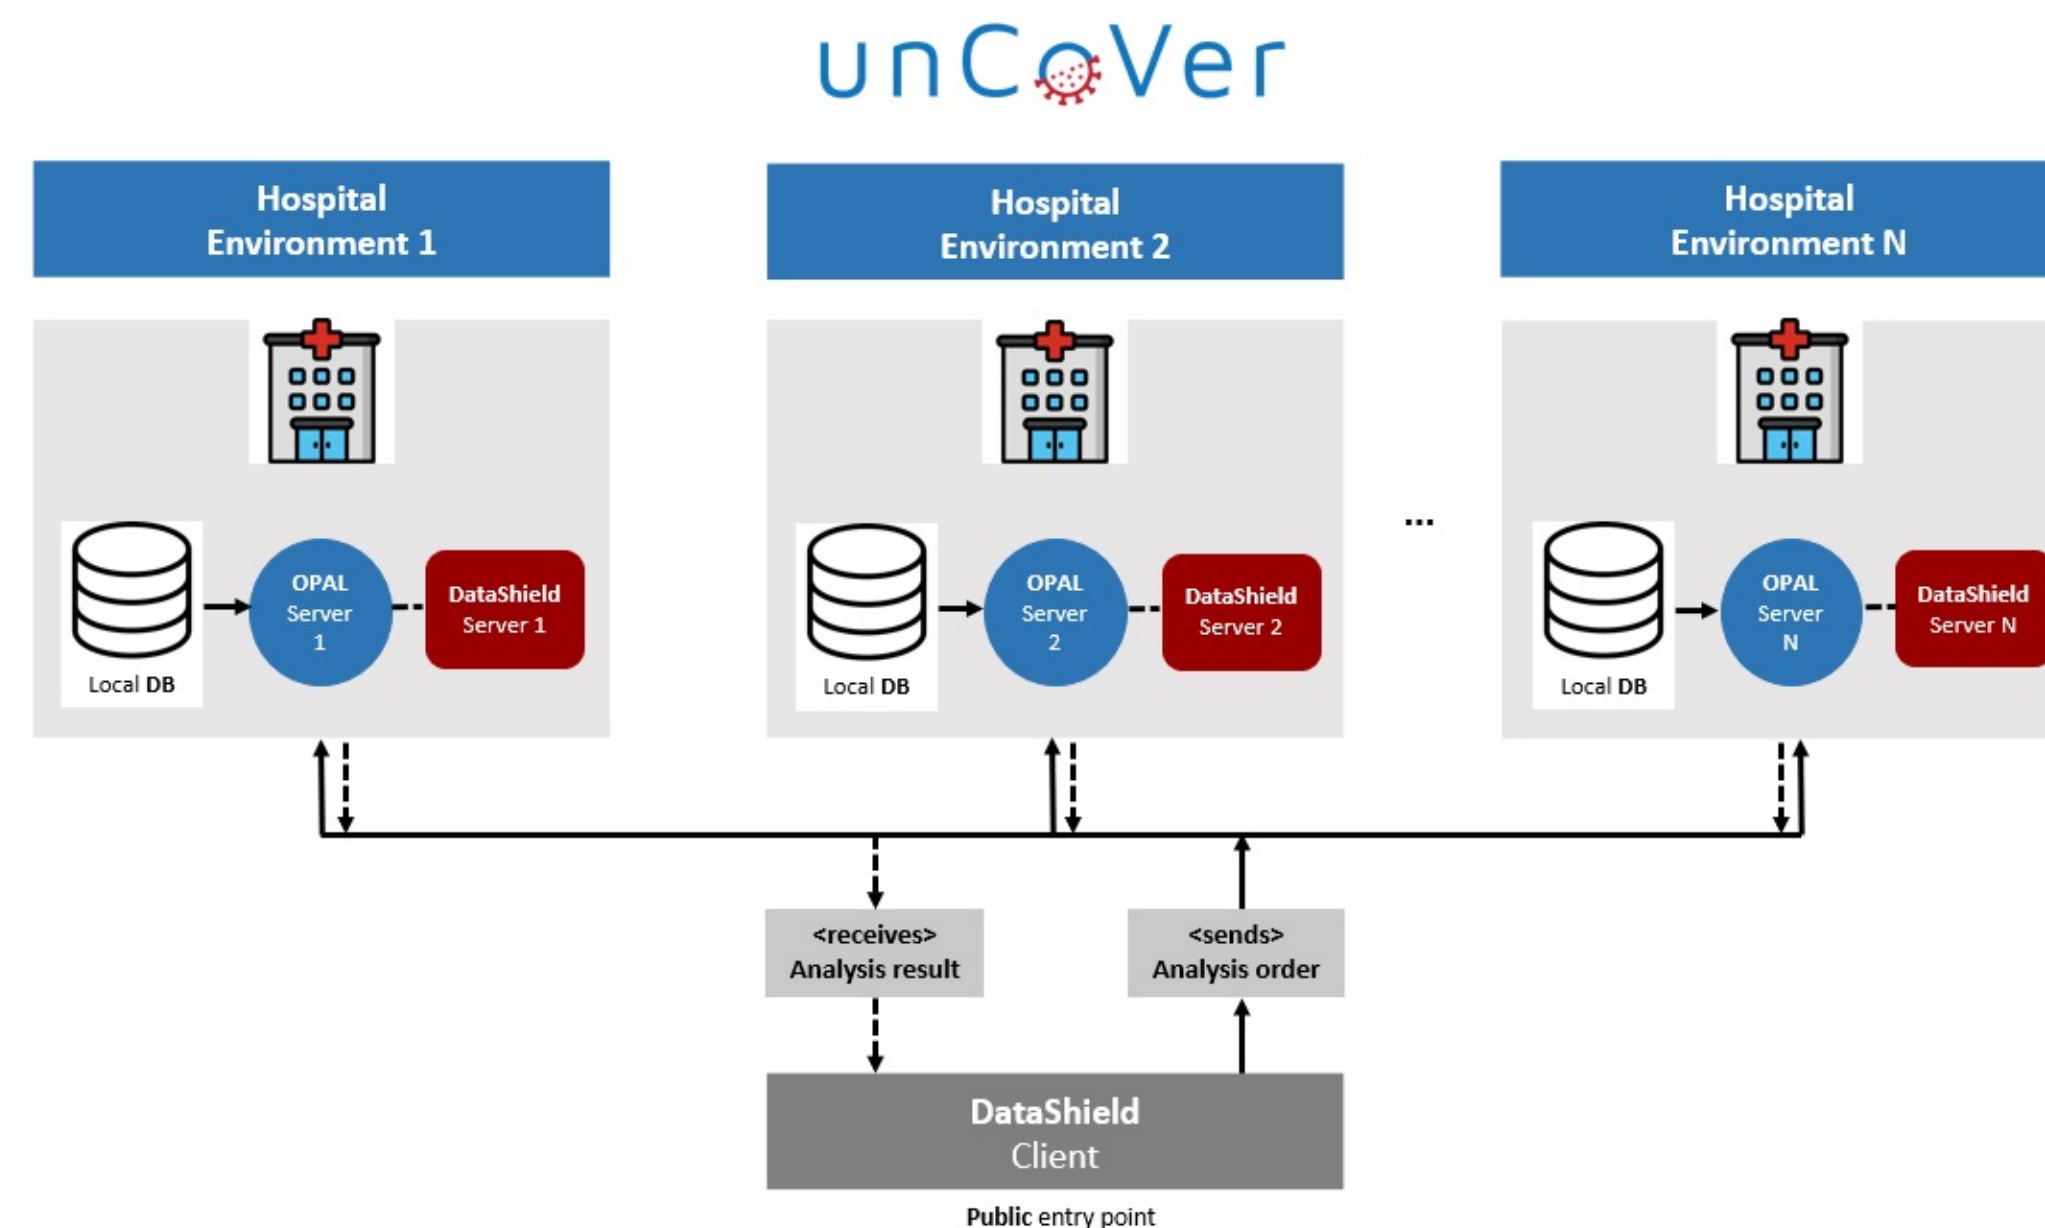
unCoVer

Hospital Environment 1

Local DB

OPAL Server 1

DataShield Server 1

Hospital Environment 2

Local DB

OPAL Server 2

DataShield Server 2

...

Hospital Environment N

Local DB

OPAL Server N

DataShield Server N

<receives> Analysis result

<sends> Analysis order

DataShield Client

Public entry point